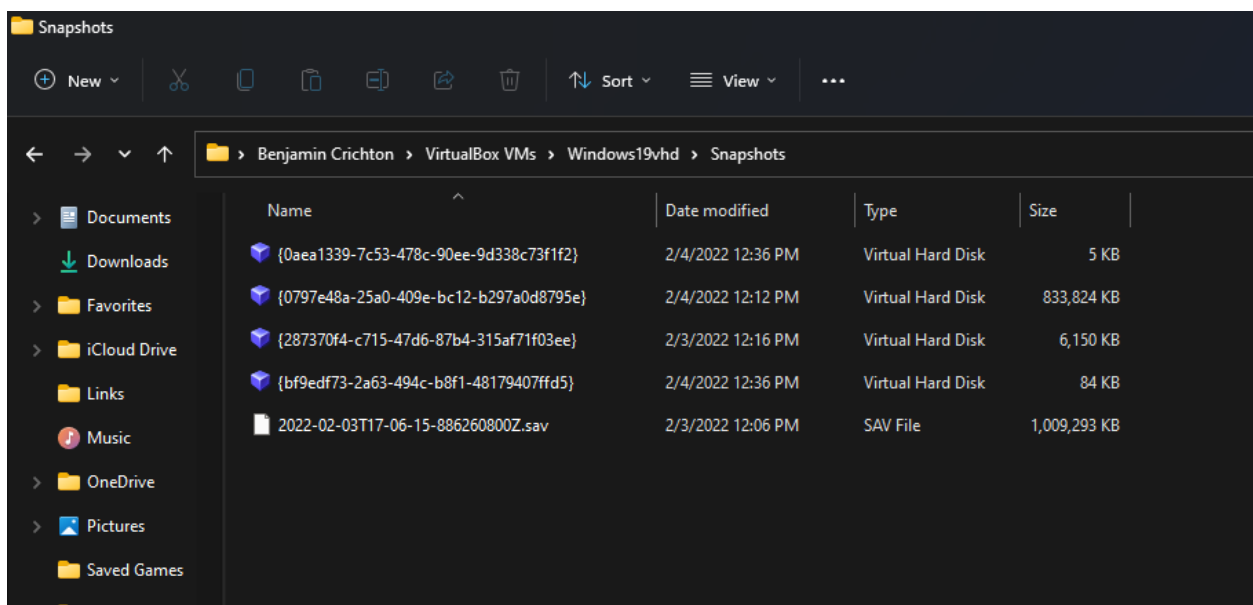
Snapshots

New

Sort

View

...

Benjamin Crichton > VirtualBox VMs > Windows19vhd > Snapshots

Documents
Downloads
Favorites
iCloud Drive
Links
Music
OneDrive
Pictures
Saved Games

| Name | Date modified | Type | Size |
|---|---|---|---|
| {0aea1339-7c53-478c-90ee-9d338c73f1f2} | 2/4/2022 12:36 PM | Virtual Hard Disk | 5 KB |
| {0797e48a-25a0-409e-bc12-b297a0d8795e} | 2/4/2022 12:12 PM | Virtual Hard Disk | 833,824 KB |
| {287370f4-c715-47d6-87b4-315af71f03ee} | 2/3/2022 12:16 PM | Virtual Hard Disk | 6,150 KB |
| {bf9edf73-2a63-494c-b8f1-48179407ffd5} | 2/4/2022 12:36 PM | Virtual Hard Disk | 84 KB |
| 2022-02-03T17-06-15-886260800Z.sav | 2/3/2022 12:06 PM | SAV File | 1,009,293 KB |